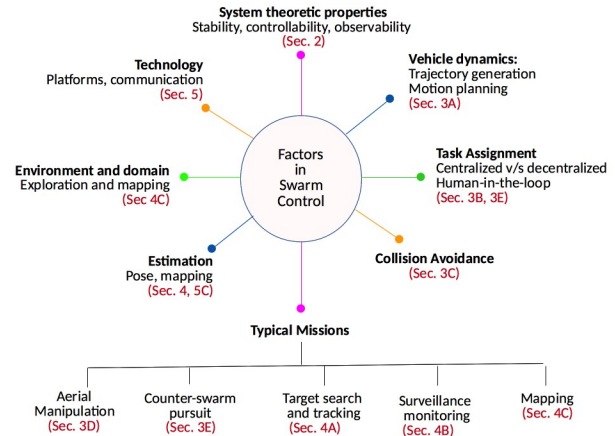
System theoretic properties
Stability, controllability, observability
(Sec. 2)

Technology
Platforms, communication
(Sec. 5)

Vehicle dynamics:
Trajectory generation
Motion planning
(Sec. 3A)

Factors in Swarm Control

Task Assignment
Centralized v/s decentralized
Human-in-the-loop
(Sec. 3B, 3E)

Environment and domain
Exploration and mapping
(Sec 4C)

Collision Avoidance
(Sec. 3C)

Estimation
Pose, mapping
(Sec. 4, 5C)

Typical Missions

Aerial Manipulation
(Sec. 3D)

Counter-swarm pursuit
(Sec. 3E)

Target search and tracking
(Sec. 4A)

Surveillance monitoring
(Sec. 4B)

Mapping
(Sec. 4C)